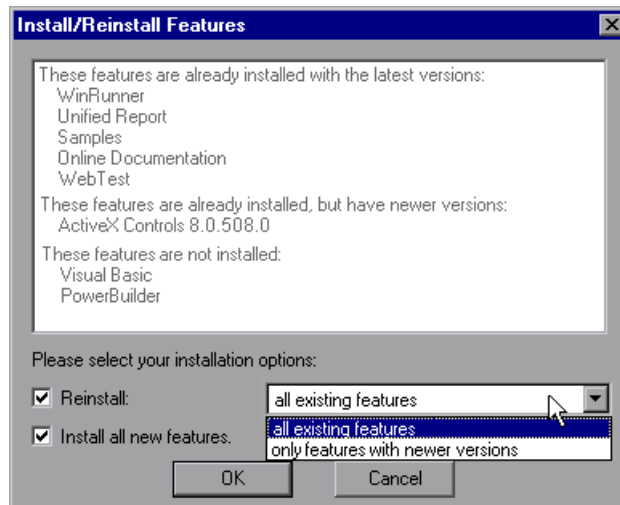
Install/Reinstall Features

These features are already installed with the latest versions:
WinRunner
Unified Report
Samples
Online Documentation
WebTest

These features are already installed, but have newer versions:
ActiveX Controls 8.0.508.0

These features are not installed:
Visual Basic
PowerBuilder

Please select your installation options:

Reinstall:

all existing features

all existing features
only features with newer versions

Install all new features.

OK

Cancel